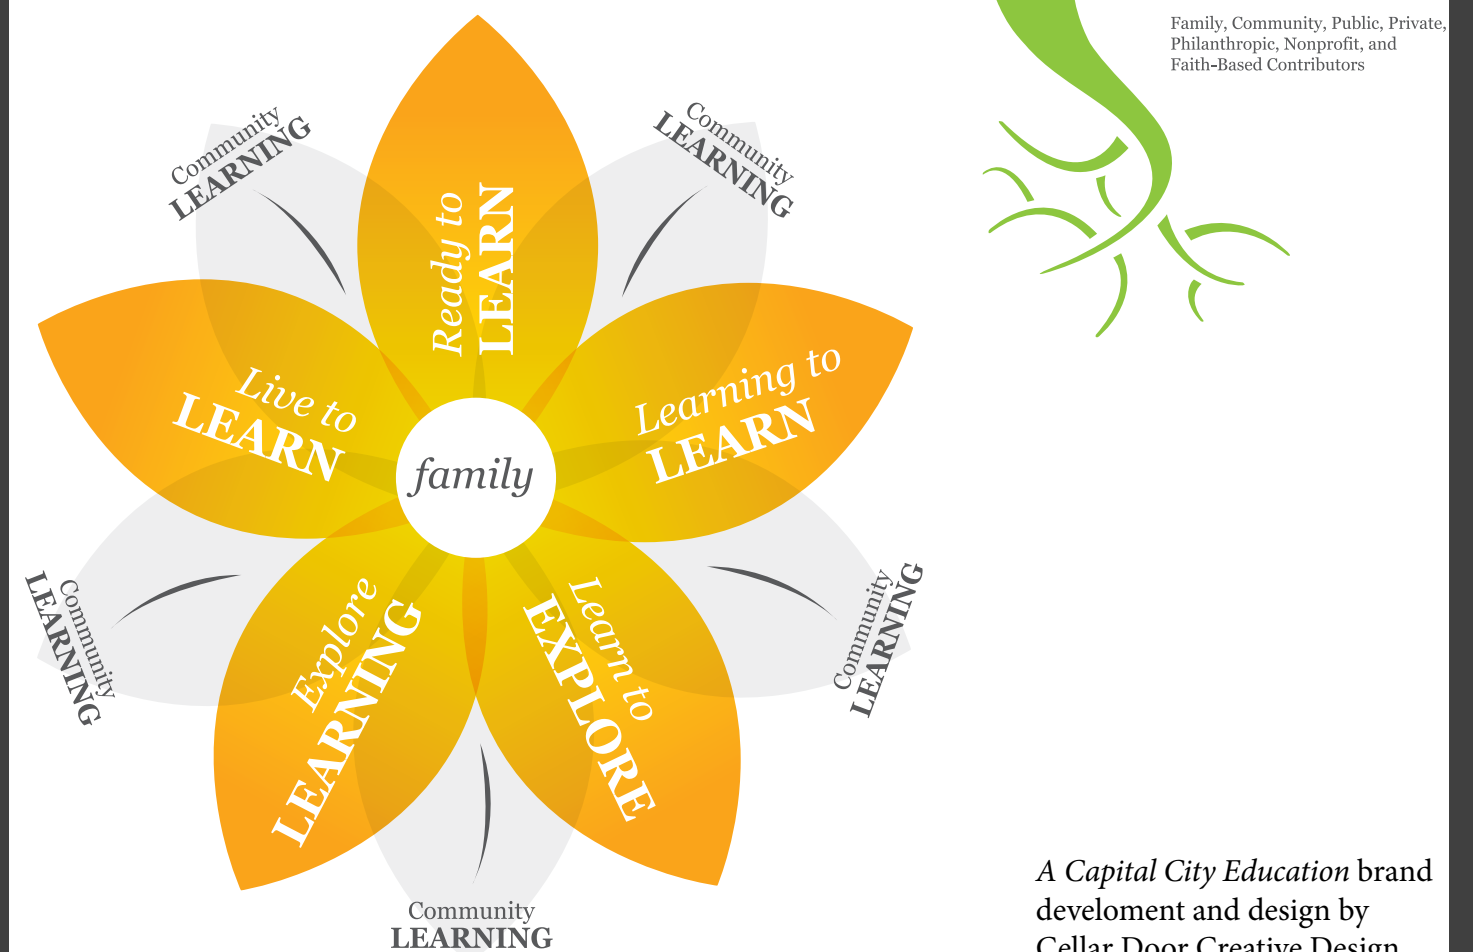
Family, Community, Public, Private, Philanthropic, Nonprofit, and Faith-Based Contributors

Community LEARNING

Ready to LEARN

Community LEARNING

Live to LEARN

Learning to LEARN

family

Community LEARNING

Explore LEARNING

Learn to EXPLORE

Community LEARNING

Community LEARNING

*A Capital City Education* brand develoment and design by Cellar Door Creative Design